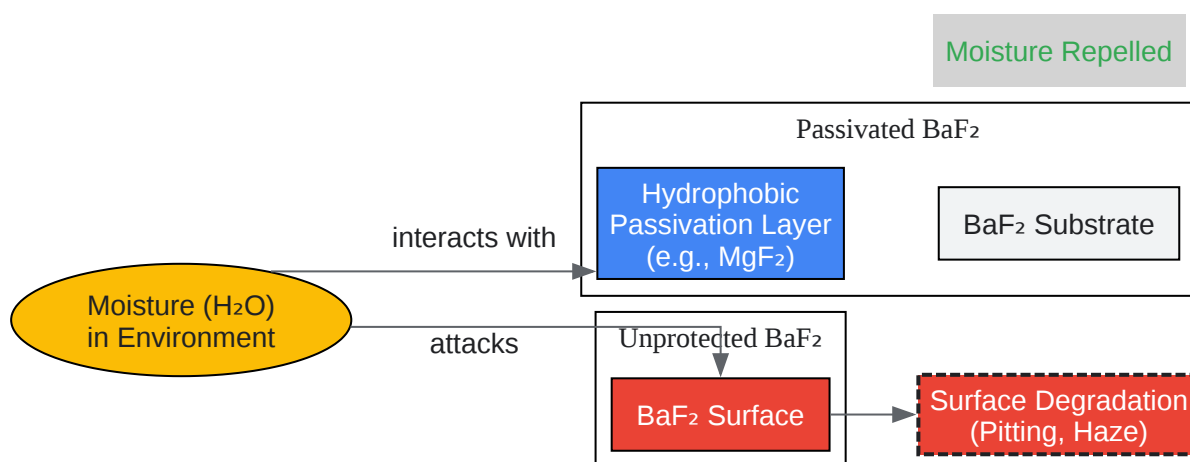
Moisture Repelled

Passivated BaF₂

Hydrophobic Passivation Layer (e.g., MgF₂)

BaF₂ Substrate

interacts with

Moisture (H₂O) in Environment

attacks

Unprotected BaF₂

BaF₂ Surface

Surface Degradation (Pitting, Haze)